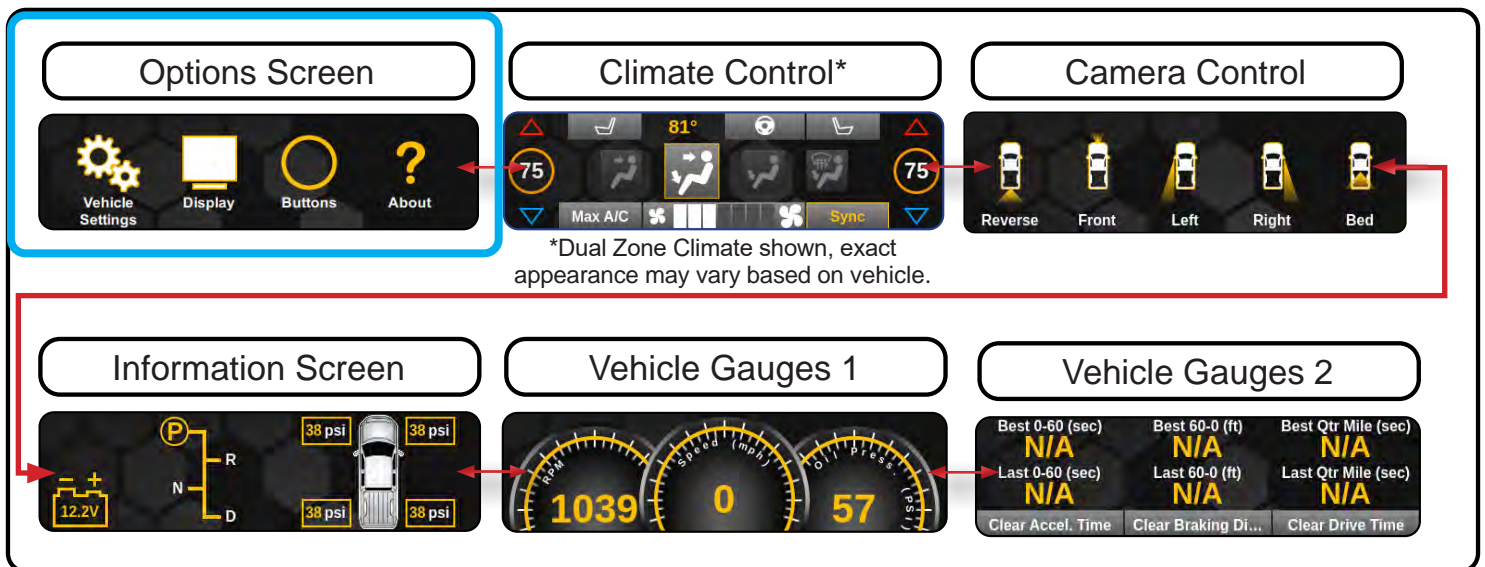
Options Screen

Vehicle Settings
Display
Buttons
About

Climate Control*

81°
75
75
Max A/C
Sync

*Dual Zone Climate shown, exact appearance may vary based on vehicle.

Camera Control

Reverse
Front
Left
Right
Bed

Information Screen

12.2V
P
R
N
D
38 psi
38 psi
38 psi
38 psi

Vehicle Gauges 1

RPM
1039
Speed (mph)
0
Oil Press. (psi)
57

Vehicle Gauges 2

| Best 0-60 (sec) | Best 60-0 (ft) | Best Qtr Mile (sec) |
|---|---|---|
| N/A | N/A | N/A |
| Last 0-60 (sec) | Last 60-0 (ft) | Last Qtr Mile (sec) |
| N/A | N/A | N/A |
| Clear Accel. Time | Clear Braking Di... | Clear Drive Time |